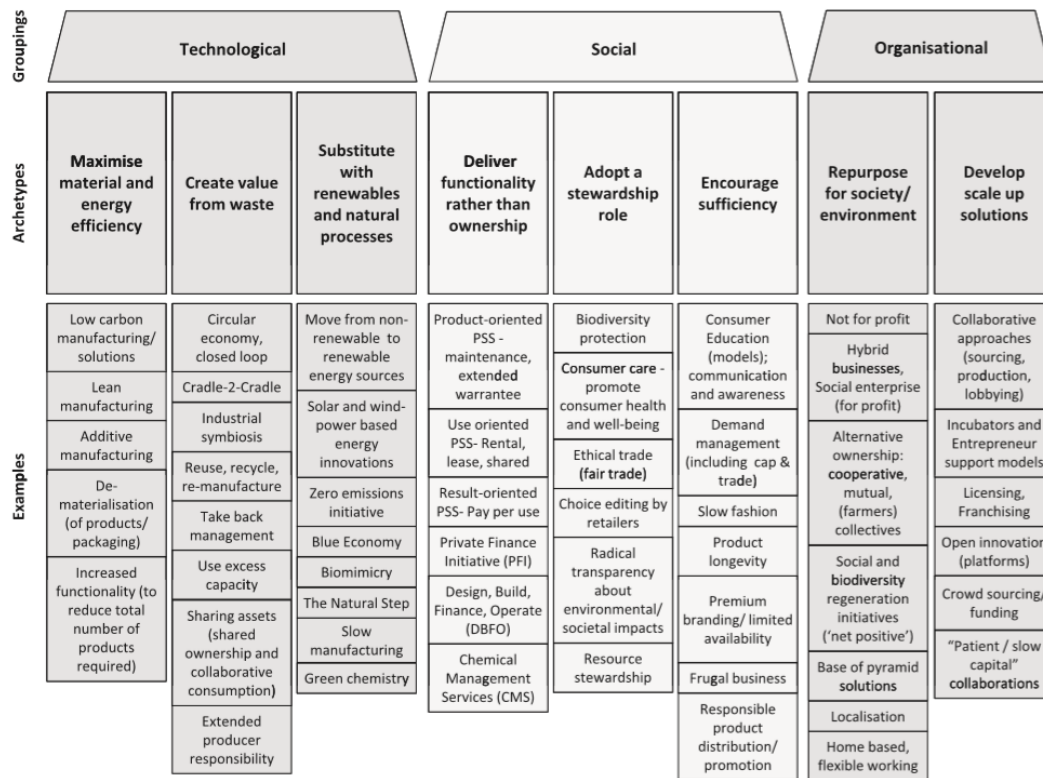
Groupings

Technological

Social

Organisational

Archetypes

Maximise material and energy efficiency

Create value from waste

Substitute with renewables and natural processes

Deliver functionality rather than ownership

Adopt a stewardship role

Encourage sufficiency

Repurpose for society/ environment

Develop scale up solutions

Examples

| Maximise material and energy efficiency | Create value from waste | Substitute with renewables and natural processes | Deliver functionality rather than ownership | Adopt a stewardship role | Encourage sufficiency | Repurpose for society/ environment | Develop scale up solutions |
|---|---|---|---|---|---|---|---|
| Low carbon manufacturing/ solutions | Circular economy, closed loop | Move from non-renewable to renewable energy sources | Product-oriented PSS - maintenance, extended warrantee | Biodiversity protection | Consumer Education (models); communication and awareness | Not for profit | Collaborative approaches (sourcing, production, lobbying) |
| Lean manufacturing | Cradle-2-Cradle | Solar and wind-power based energy innovations | Use oriented PSS- Rental, lease, shared | Consumer care - promote consumer health and well-being | Demand management (including cap & trade) | Hybrid businesses, Social enterprise (for profit) | Incubators and Entrepreneur support models |
| Additive manufacturing | Industrial symbiosis | Zero emissions initiative | Result-oriented PSS- Pay per use | Ethical trade (fair trade) | Slow fashion | Alternative ownership: cooperative, mutual, (farmers) collectives | Licensing, Franchising |
| De-materialisation (of products/ packaging) | Reuse, recycle, re-manufacture | Blue Economy | Private Finance Initiative (PFI) | Choice editing by retailers | Product longevity | Social and biodiversity regeneration initiatives ('net positive') | Open innovation (platforms) |
| Increased functionality (to reduce total number of products required) | Take back management | Biomimicry | Design, Build, Finance, Operate (DBFO) | Radical transparency about environmental/ societal impacts | Premium branding/ limited availability | Base of pyramid solutions | Crowd sourcing/ funding |
| | Use excess capacity | The Natural Step | Chemical Management Services (CMS) | Resource stewardship | Frugal business | Localisation | "Patient / slow capital" collaborations |
| | Sharing assets (shared ownership and collaborative consumption) | Slow manufacturing | | | Responsible product distribution/ promotion | Home based, flexible working | |
| | Extended producer responsibility | Green chemistry | | | | | |